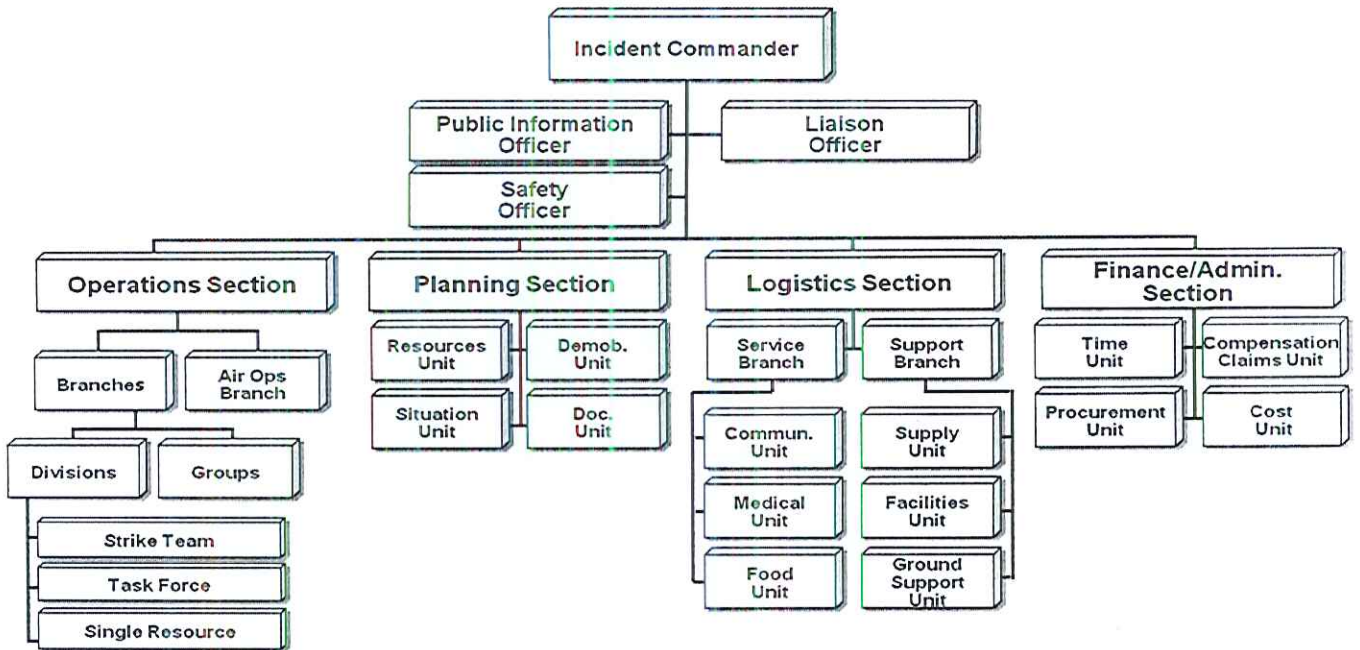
Incident Commander

Public Information Officer

Liaison Officer

Safety Officer

Operations Section

Branches

Air Ops Branch

Divisions

Groups

Strike Team

Task Force

Single Resource

Planning Section

Resources Unit

Demob. Unit

Situation Unit

Doc. Unit

Logistics Section

Service Branch

Support Branch

Commun. Unit

Medical Unit

Food Unit

Supply Unit

Facilities Unit

Ground Support Unit

Finance/Admin. Section

Time Unit

Compensation Claims Unit

Procurement Unit

Cost Unit